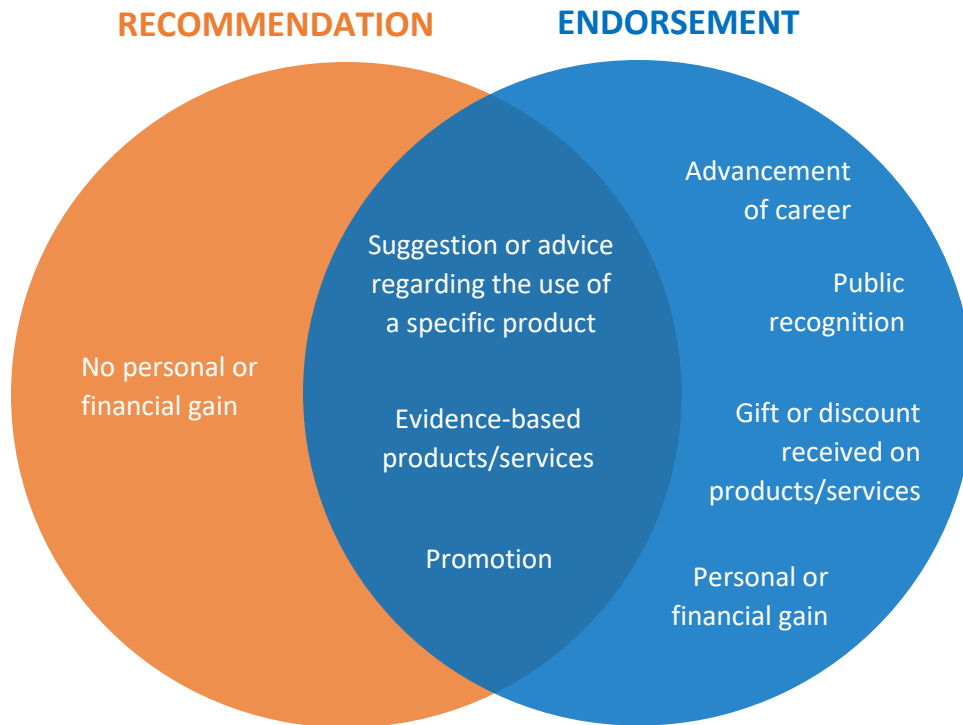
RECOMMENDATION

ENDORSEMENT

No personal or financial gain

Suggestion or advice regarding the use of a specific product

Evidence-based products/services

Promotion

Advancement of career

Public recognition

Gift or discount received on products/services

Personal or financial gain